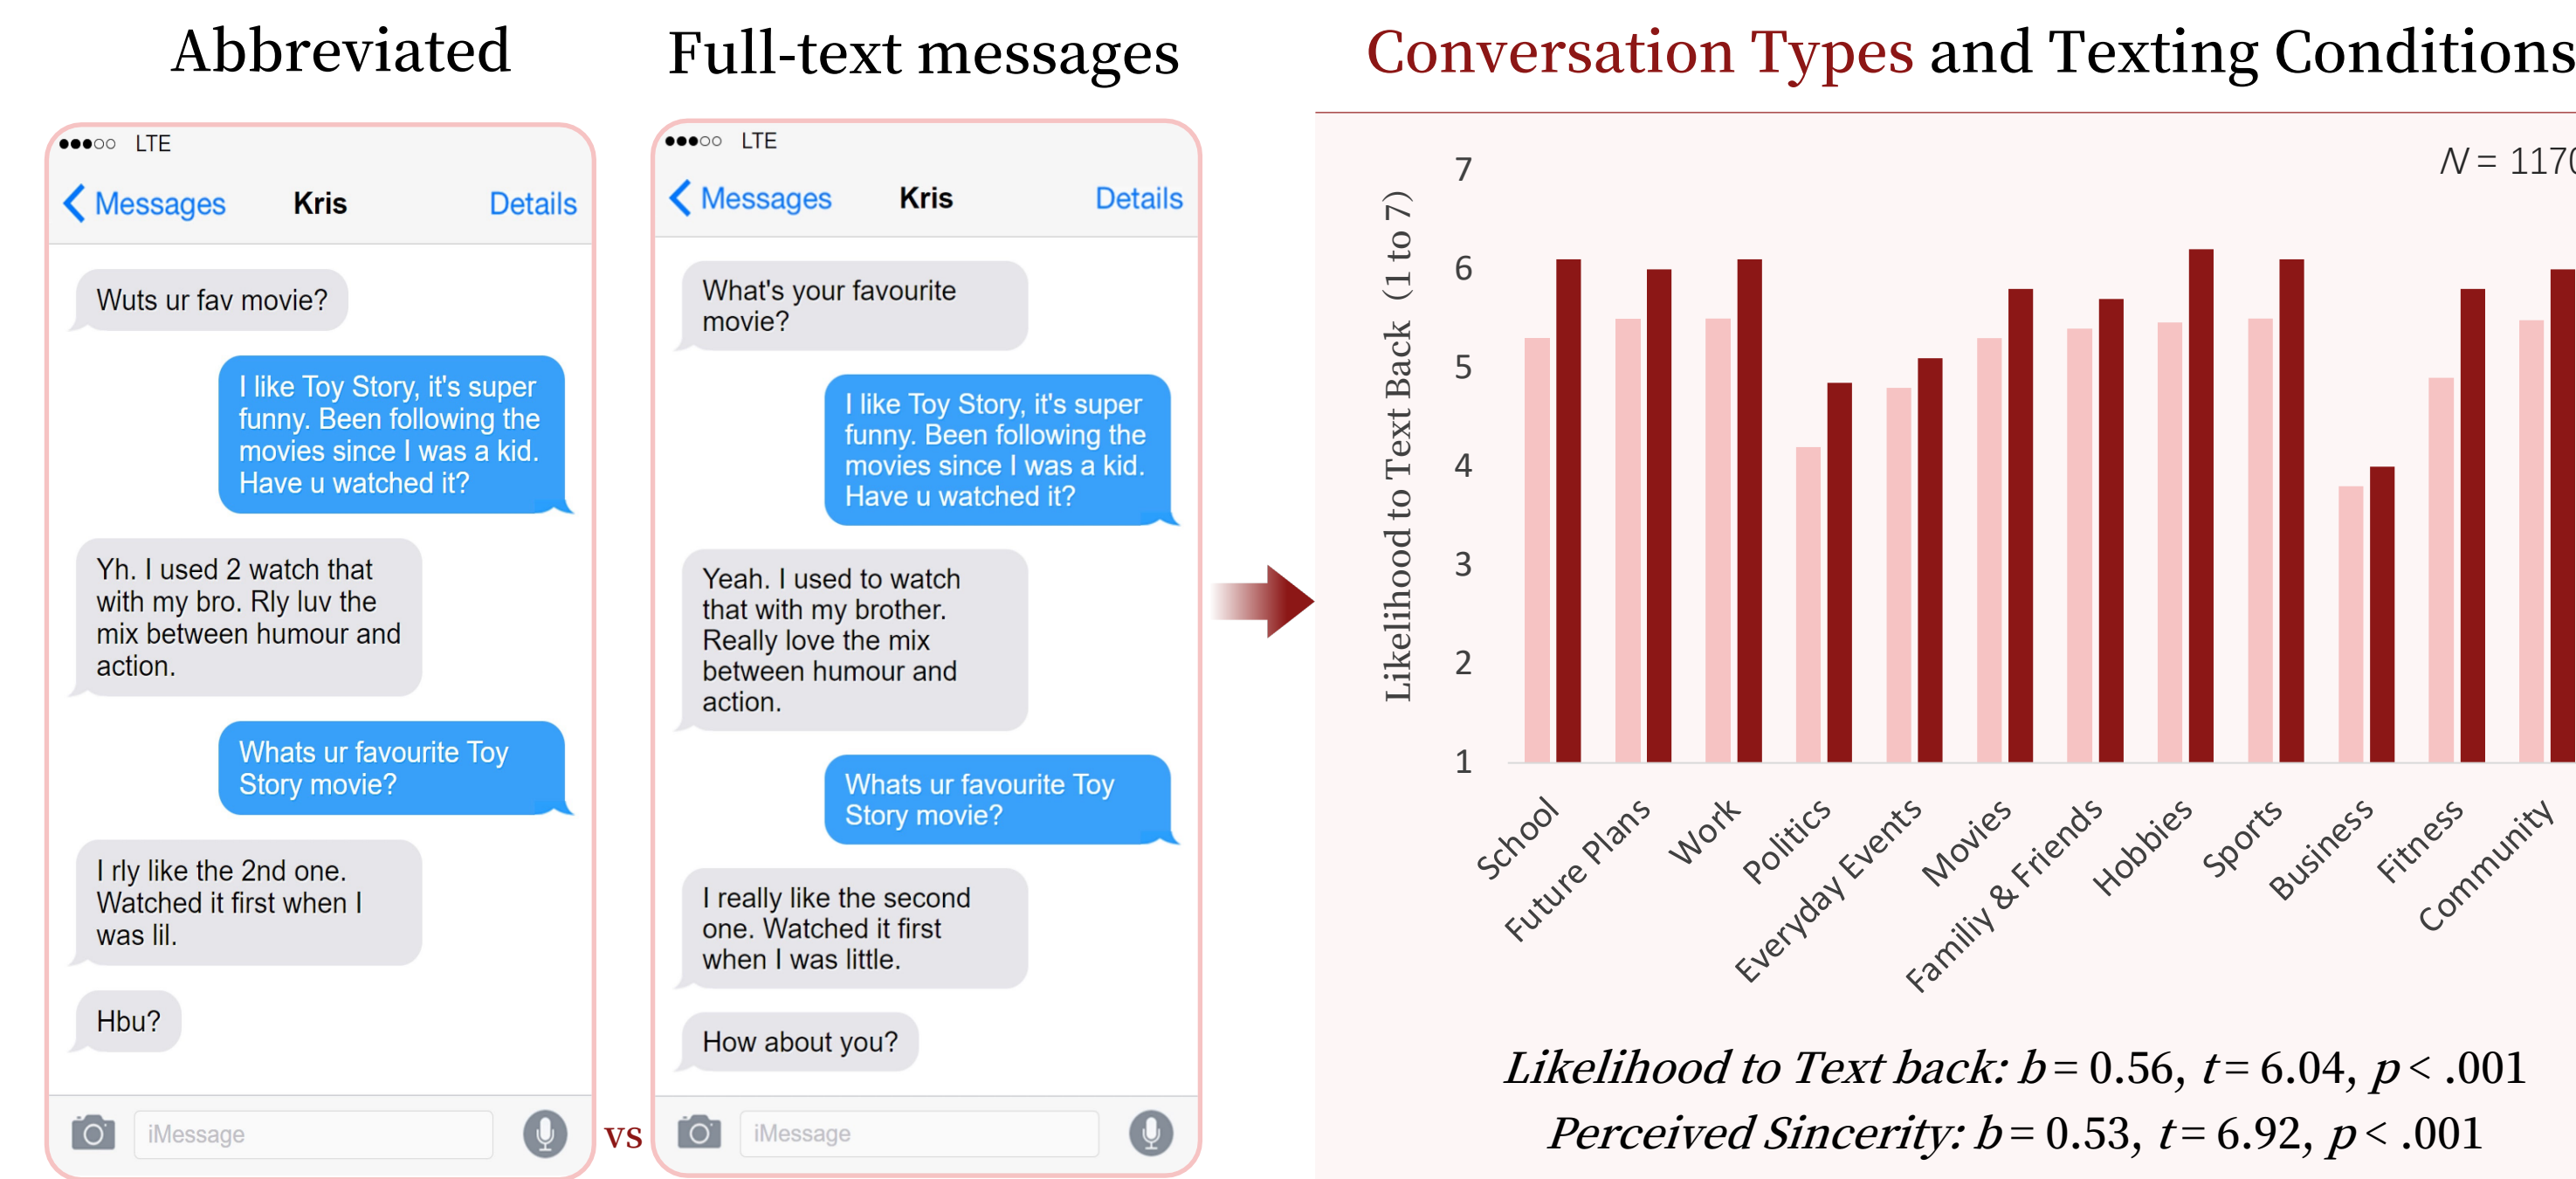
Abbreviated

Full-text messages

Conversation Types and Texting Conditions

●●●○○ LTE

Messages Kris Details

Wuts ur fav movie?

I like Toy Story, it's super funny. Been following the movies since I was a kid. Have u watched it?

Yh. I used 2 watch that with my bro. Rly luv the mix between humour and action.

Whats ur favourite Toy Story movie?

I rly like the 2nd one. Watched it first when I was lil.

Hbu?

iMessage

vs

●●●○○ LTE

Messages Kris Details

What's your favourite movie?

I like Toy Story, it's super funny. Been following the movies since I was a kid. Have u watched it?

Yeah. I used to watch that with my brother. Really love the mix between humour and action.

Whats ur favourite Toy Story movie?

I really like the second one. Watched it first when I was little.

How about you?

iMessage

$N = 117$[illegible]

Likelihood to Text Back (1 to 7)

7
6
5
4
3
2
1

School
Future Plans
Work
Politics
Everyday Events
Movies
Familiy & Friends
Hobbies
Sports
Business
Fitness
Community

Likelihood to Text back: $b = 0.56$, $t = 6.04$, $p < .001$
Perceived Sincerity: $b = 0.53$, $t = 6.92$, $p < .001$